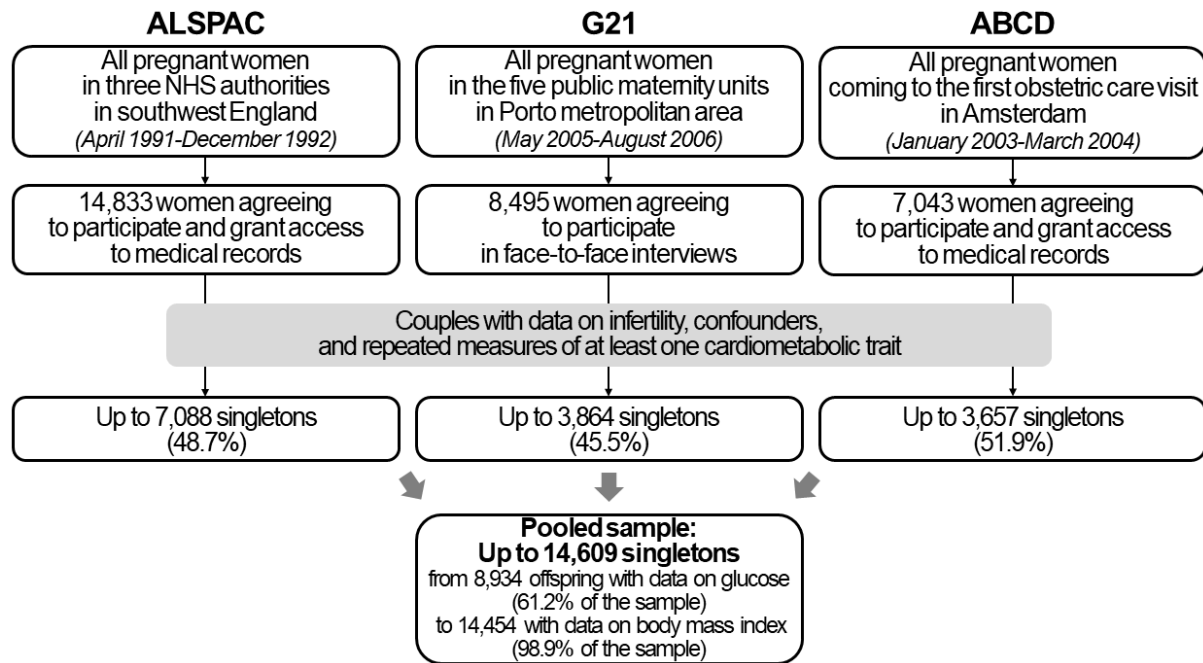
ALSPAC

All pregnant women in three NHS authorities in southwest England
(April 1991-December 1992)

14,833 women agreeing to participate and grant access to medical records

Up to 7,088 singletons (48.7%)

G21

All pregnant women in the five public maternity units in Porto metropolitan area
(May 2005-August 2006)

8,495 women agreeing to participate in face-to-face interviews

Up to 3,864 singletons (45.5%)

ABCD

All pregnant women coming to the first obstetric care visit in Amsterdam
(January 2003-March 2004)

7,043 women agreeing to participate and grant access to medical records

Up to 3,657 singletons (51.9%)

Couples with data on infertility, confounders, and repeated measures of at least one cardiometabolic trait

Pooled sample:
Up to 14,609 singletons
from 8,934 offspring with data on glucose (61.2% of the sample) to 14,454 with data on body mass index (98.9% of the sample)